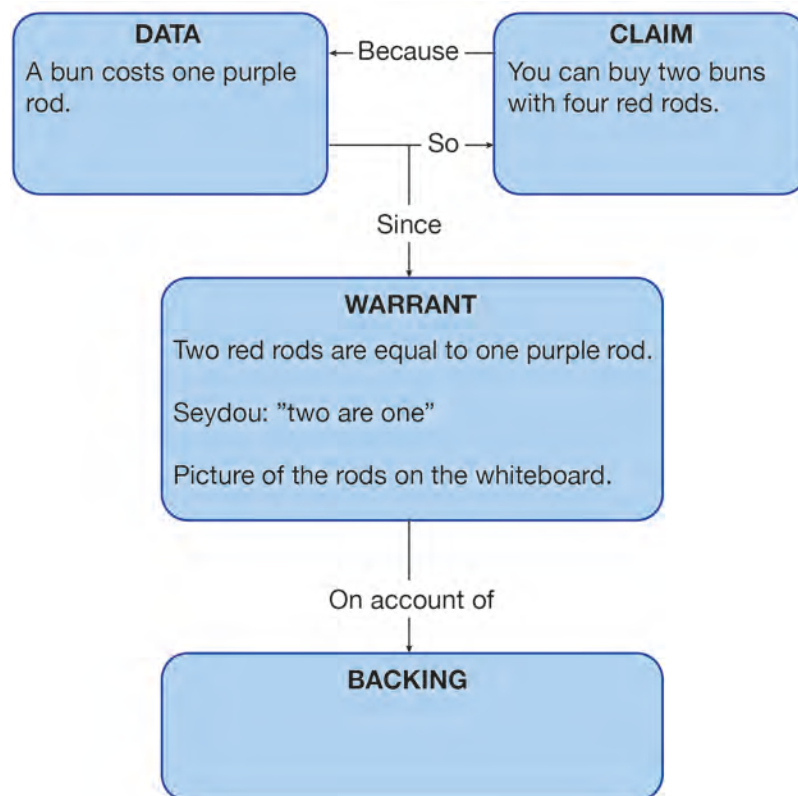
DATA
A bun costs one purple rod.

Because

CLAIM
You can buy two buns with four red rods.

So

Since

WARRANT
Two red rods are equal to one purple rod.

Seydou: ”two are one”

Picture of the rods on the whiteboard.

On account of

BACKING